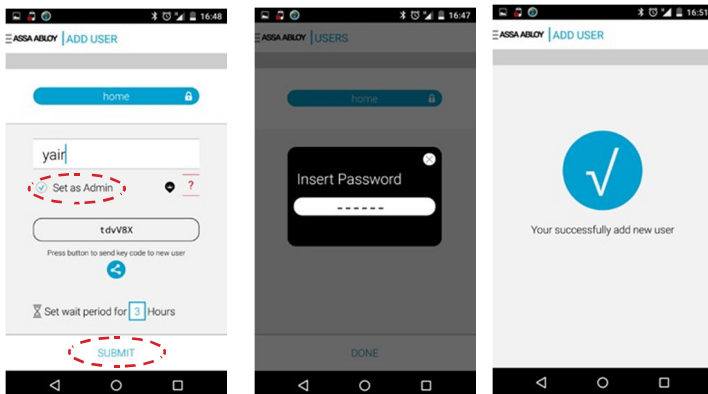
16:48

ASSA ABLOY | ADD USER

home

yair

Set as Admin

?

tdvV8X

Press button to send key code to new user

Set wait period for 3 Hours

SUBMIT

16:47

ASSA ABLOY | USERS

home

Insert Password

------

DONE

16:51

ASSA ABLOY | ADD USER

√

Your successfully add new user